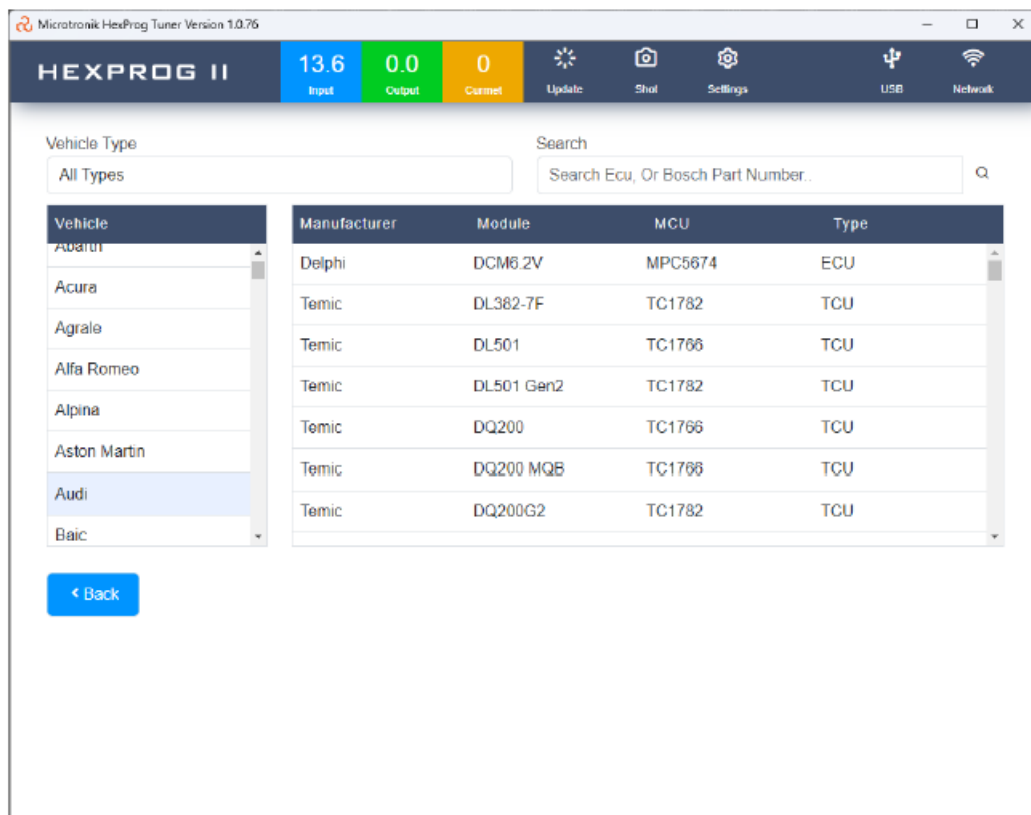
Microtronik HexProg Tuner Version 1.0.76

HEXPROG II

13.6
Input

0.0
Output

0
Current

Update

Shot

Settings

USB

Network

Vehicle Type

All Types

Search

Search Ecu, Or Bosch Part Number..

| Vehicle |
|---|
| Abarth |
| Acura |
| Agrale |
| Alfa Romeo |
| Alpina |
| Aston Martin |
| Audi |
| Baic |

| Manufacturer | Module | MCU | Type |
|---|---|---|---|
| Delphi | DCM6.2V | MPC5674 | ECU |
| Temic | DL382-7F | TC1782 | TCU |
| Temic | DL501 | TC1766 | TCU |
| Temic | DL501 Gen2 | TC1782 | TCU |
| Temic | DQ200 | TC1766 | TCU |
| Temic | DQ200 MQB | TC1766 | TCU |
| Temic | DQ200G2 | TC1782 | TCU |

‹ Back